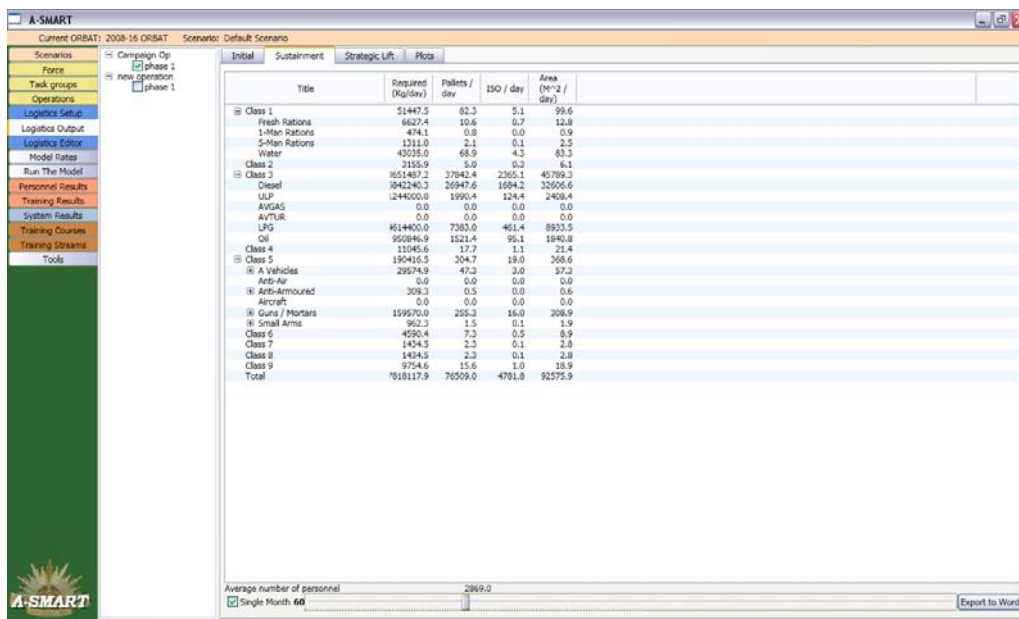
A-SMART

Current ORBAT: 2008-16 ORBAT Scenario: Default Scenario

Scenarios
Force
Task groups
Operations
Logistics Setup
Logistics Output
Logistics Editor
Model Rates
Run The Model
Personnel Results
Training Results
System Results
Training Courses
Training Streams
Tools

Campaign Op
phase 1
new operation
phase 1

Initial | Sustainment | Strategic Lift | Plots

| Title | Required (Kg/day) | Pallets / day | ISO / day | Area (M^2 / day) |
|---|---|---|---|---|
| Class 1 | 51447.5 | 82.3 | 5.1 | 99.6 |
| Fresh Rations | 6627.4 | 10.6 | 0.7 | 12.8 |
| 1-Man Rations | 474.1 | 0.8 | 0.0 | 0.9 |
| 5-Man Rations | 1311.0 | 2.1 | 0.1 | 2.5 |
| Water | 43035.0 | 68.9 | 4.3 | 83.3 |
| Class 2 | 3155.9 | 5.0 | 0.3 | 6.1 |
| Class 3 | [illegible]651487.2 | 37842.4 | 2365.1 | 45789.3 |
| Diesel | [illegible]842240.3 | 26947.6 | 1684.2 | 32606.6 |
| ULP | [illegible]244000.0 | 1990.4 | 124.4 | 2408.4 |
| AVGAS | 0.0 | 0.0 | 0.0 | 0.0 |
| AVTUR | 0.0 | 0.0 | 0.0 | 0.0 |
| LPG | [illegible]614400.0 | 7383.0 | 461.4 | 8933.5 |
| Oil | 950846.9 | 1521.4 | 95.1 | 1840.8 |
| Class 4 | 11045.6 | 17.7 | 1.1 | 21.4 |
| Class 5 | 190416.5 | 304.7 | 19.0 | 368.6 |
| A Vehicles | 29574.9 | 47.3 | 3.0 | 57.3 |
| Anti-Air | 0.0 | 0.0 | 0.0 | 0.0 |
| Anti-Armoured | 309.3 | 0.5 | 0.0 | 0.6 |
| Aircraft | 0.0 | 0.0 | 0.0 | 0.0 |
| Guns / Mortars | 159570.0 | 255.3 | 16.0 | 308.9 |
| Small Arms | 962.3 | 1.5 | 0.1 | 1.9 |
| Class 6 | 4590.4 | 7.3 | 0.5 | 8.9 |
| Class 7 | 1434.5 | 2.3 | 0.1 | 2.8 |
| Class 8 | 1434.5 | 2.3 | 0.1 | 2.8 |
| Class 9 | 9754.6 | 15.6 | 1.0 | 18.9 |
| Total | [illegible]818117.9 | 76509.0 | 4781.8 | 92575.9 |

Average number of personnel 2869.0
Single Month 60
Export to Word

A-SMART